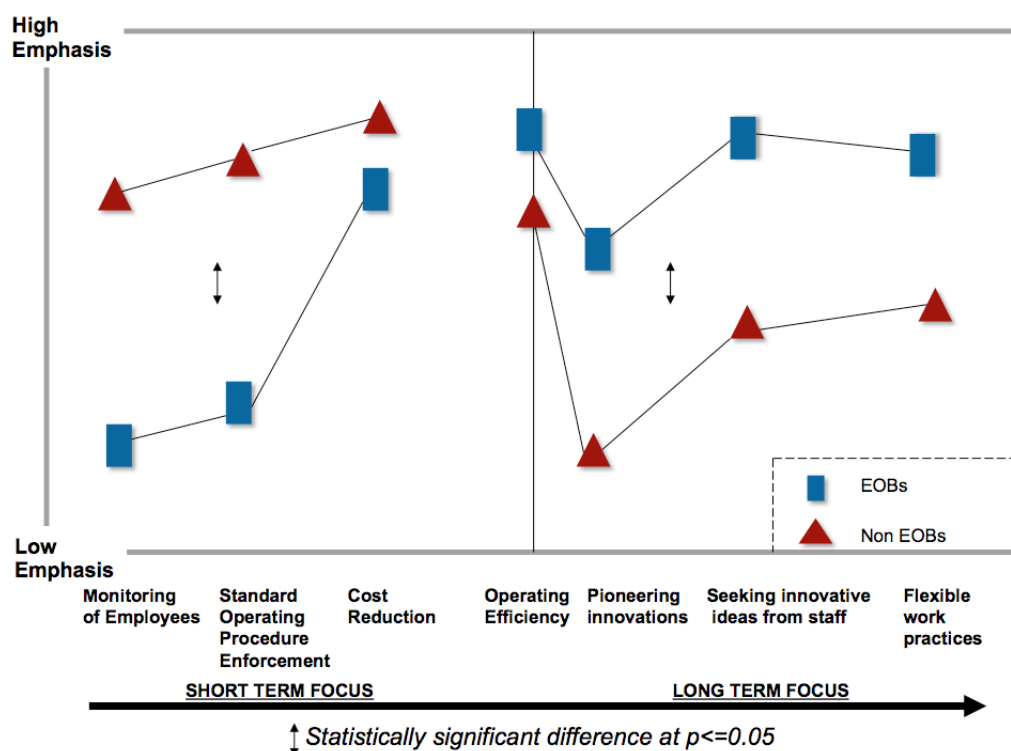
High Emphasis

EOBs

Non EOBs

Low Emphasis

Monitoring of Employees

Standard Operating Procedure Enforcement

Cost Reduction

Operating Efficiency

Pioneering innovations

Seeking innovative ideas from staff

Flexible work practices

SHORT TERM FOCUS

LONG TERM FOCUS

↕ Statistically significant difference at p<=0.05